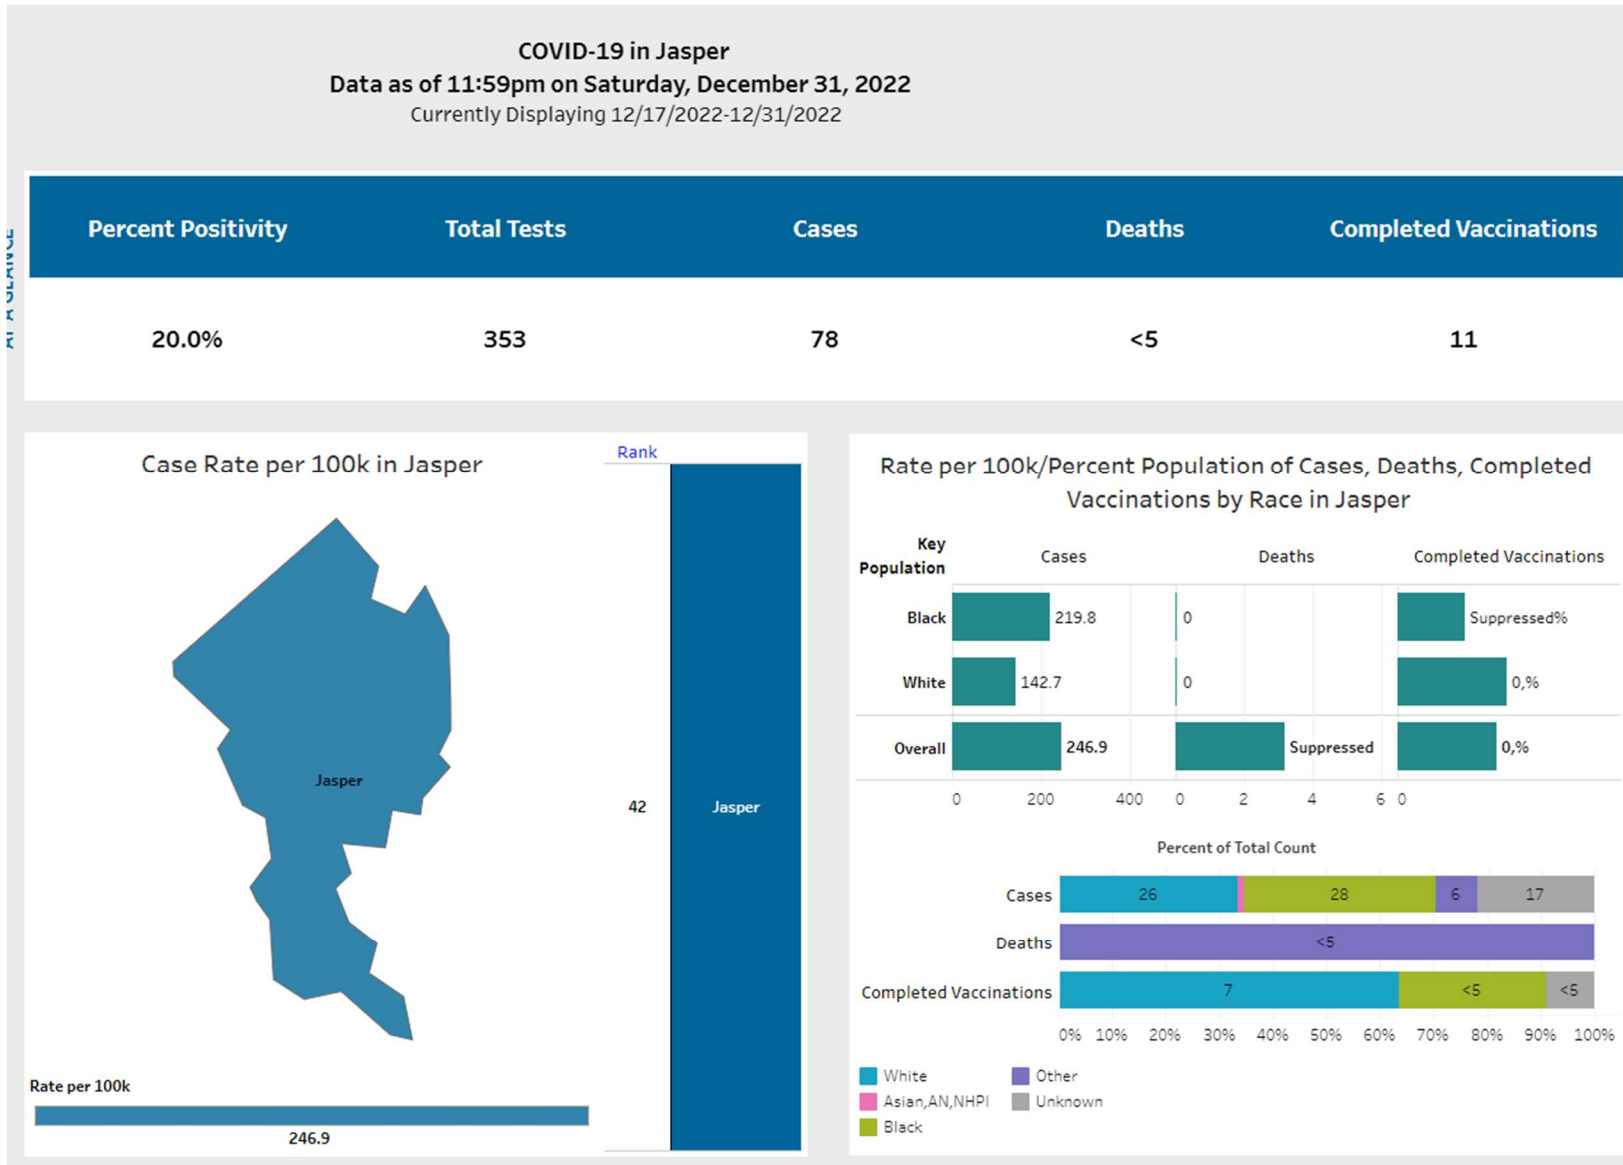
COVID-19 in Jasper
Data as of 11:59pm on Saturday, December 31, 2022
Currently Displaying 12/17/2022-12/31/2022

| Percent Positivity | Total Tests | Cases | Deaths | Completed Vaccinations |
|---|---|---|---|---|
| 20.0% | 353 | 78 | <5 | 11 |

Case Rate per 100k in Jasper

Jasper

Rate per 100k

246.9

Rank

42

Jasper

Rate per 100k/Percent Population of Cases, Deaths, Completed Vaccinations by Race in Jasper

| Key Population | Cases | Deaths | Completed Vaccinations |
|---|---|---|---|
| Black | 219.8 | 0 | Suppressed% |
| White | 142.7 | 0 | 0,% |
| Overall | 246.9 | Suppressed | 0,% |

0 200 400 0 2 4 6 0

Percent of Total Count

Cases 26 28 6 17
Deaths <5
Completed Vaccinations 7 <5 <5

0% 10% 20% 30% 40% 50% 60% 70% 80% 90% 100%

White
Asian,AN,NHPI
Black
Other
Unknown